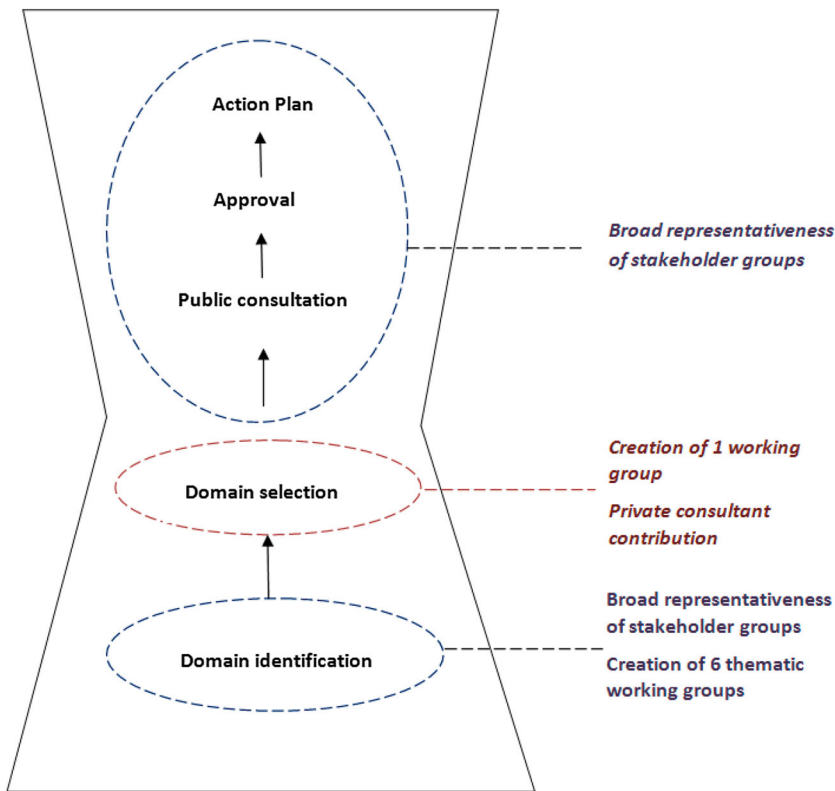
Action Plan

Approval

Public consultation

Broad representativeness of stakeholder groups

Domain selection

Creation of 1 working group

Private consultant contribution

Domain identification

Broad representativeness of stakeholder groups

Creation of 6 thematic working groups